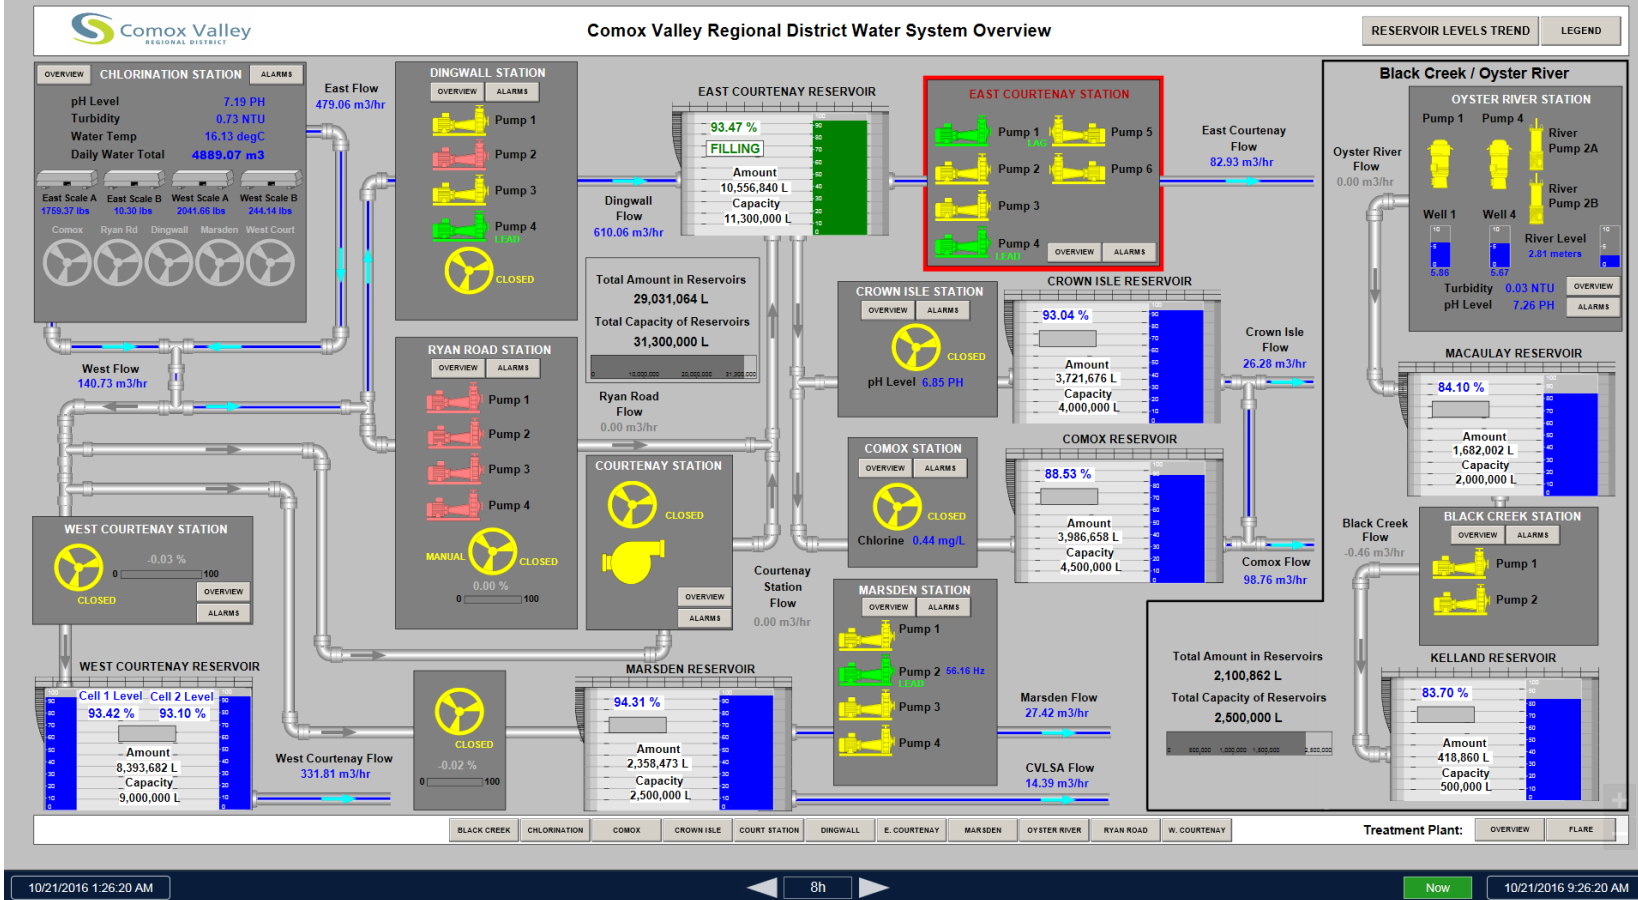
Comox Valley
REGIONAL DISTRICT

Comox Valley Regional District Water System Overview

RESERVOIR LEVELS TREND
LEGEND

OVERVIEW
CHLORINATION STATION
ALARMS

pH Level 7.19 PH
Turbidity 0.73 NTU
Water Temp 16.13 degC
Daily Water Total 4889.07 m3

East Scale A 1759.37 lbs
East Scale B 10.30 lbs
West Scale A 2041.66 lbs
West Scale B 244.14 lbs

Comox
Ryan Rd
Dingwall
Marsden
West Court

East Flow
479.06 m3/hr

DINGWALL STATION
OVERVIEW
ALARMS
Pump 1
Pump 2
Pump 3
Pump 4
LEAD
CLOSED

Dingwall Flow
610.06 m3/hr

EAST COURTENAY RESERVOIR
93.47 %
FILLING
Amount
10,556,840 L
Capacity
11,300,000 L

EAST COURTENAY STATION
Pump 1
LAG
Pump 5
Pump 2
Pump 6
Pump 3
Pump 4
LEAD
OVERVIEW
ALARMS

East Courtenay Flow
82.93 m3/hr

Black Creek / Oyster River

OYSTER RIVER STATION
Pump 1
Pump 4
River Pump 2A
River Pump 2B
Well 1
Well 4
5.86
5.67
River Level
2.81 meters
Turbidity 0.03 NTU
pH Level 7.26 PH
OVERVIEW
ALARMS

Oyster River Flow
0.00 m3/hr

Total Amount in Reservoirs
29,031,064 L
Total Capacity of Reservoirs
31,300,000 L

CROWN ISLE STATION
OVERVIEW
ALARMS
CLOSED
pH Level 6.85 PH

CROWN ISLE RESERVOIR
93.04 %
Amount
3,721,676 L
Capacity
4,000,000 L

Crown Isle Flow
26.28 m3/hr

MACAULAY RESERVOIR
84.10 %
Amount
1,682,002 L
Capacity
2,000,000 L

West Flow
140.73 m3/hr

RYAN ROAD STATION
OVERVIEW
ALARMS
Pump 1
Pump 2
Pump 3
Pump 4
MANUAL
CLOSED
0.00 %
0
100

Ryan Road Flow
0.00 m3/hr

COURTENAY STATION
CLOSED
OVERVIEW
ALARMS

Courtenay Station Flow
0.00 m3/hr

COMOX STATION
OVERVIEW
ALARMS
CLOSED
Chlorine 0.44 mg/L

COMOX RESERVOIR
88.53 %
Amount
3,986,658 L
Capacity
4,500,000 L

Comox Flow
98.76 m3/hr

Black Creek Flow
-0.46 m3/hr

BLACK CREEK STATION
OVERVIEW
ALARMS
Pump 1
Pump 2

WEST COURTENAY STATION
-0.03 %
0
100
CLOSED
OVERVIEW
ALARMS

WEST COURTENAY RESERVOIR
Cell 1 Level
Cell 2 Level
93.42 %
93.10 %
Amount
8,393,682 L
Capacity
9,000,000 L

West Courtenay Flow
331.81 m3/hr

CLOSED
-0.02 %
0
100

MARSDEN RESERVOIR
94.31 %
Amount
2,358,473 L
Capacity
2,500,000 L

MARSDEN STATION
OVERVIEW
ALARMS
Pump 1
Pump 2 56.16 Hz
LEAD
Pump 3
Pump 4

Marsden Flow
27.42 m3/hr

CVLSA Flow
14.39 m3/hr

Total Amount in Reservoirs
2,100,862 L
Total Capacity of Reservoirs
2,500,000 L

KELLAND RESERVOIR
83.70 %
Amount
418,860 L
Capacity
500,000 L

BLACK CREEK
CHLORINATION
COMOX
CROWN ISLE
COURT STATION
DINGWALL
E. COURTENAY
MARSDEN
OYSTER RIVER
RYAN ROAD
W. COURTENAY
Treatment Plant:
OVERVIEW
FLARE

10/21/2016 1:26:20 AM
8h
Now
10/21/2016 9:26:20 AM